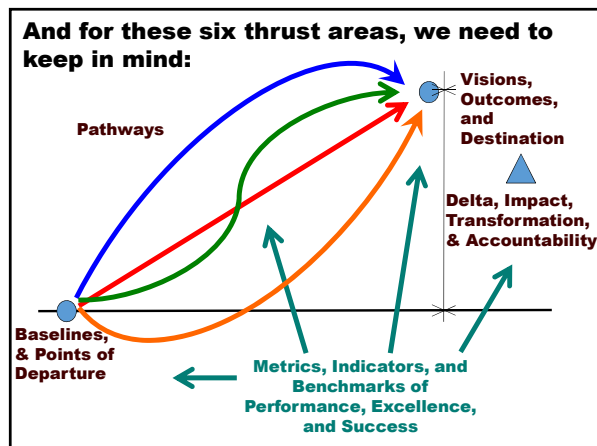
And for these six thrust areas, we need to keep in mind:

Pathways

Visions, Outcomes, and Destination

Delta, Impact, Transformation, & Accountability

Baselines, & Points of Departure

Metrics, Indicators, and Benchmarks of Performance, Excellence, and Success